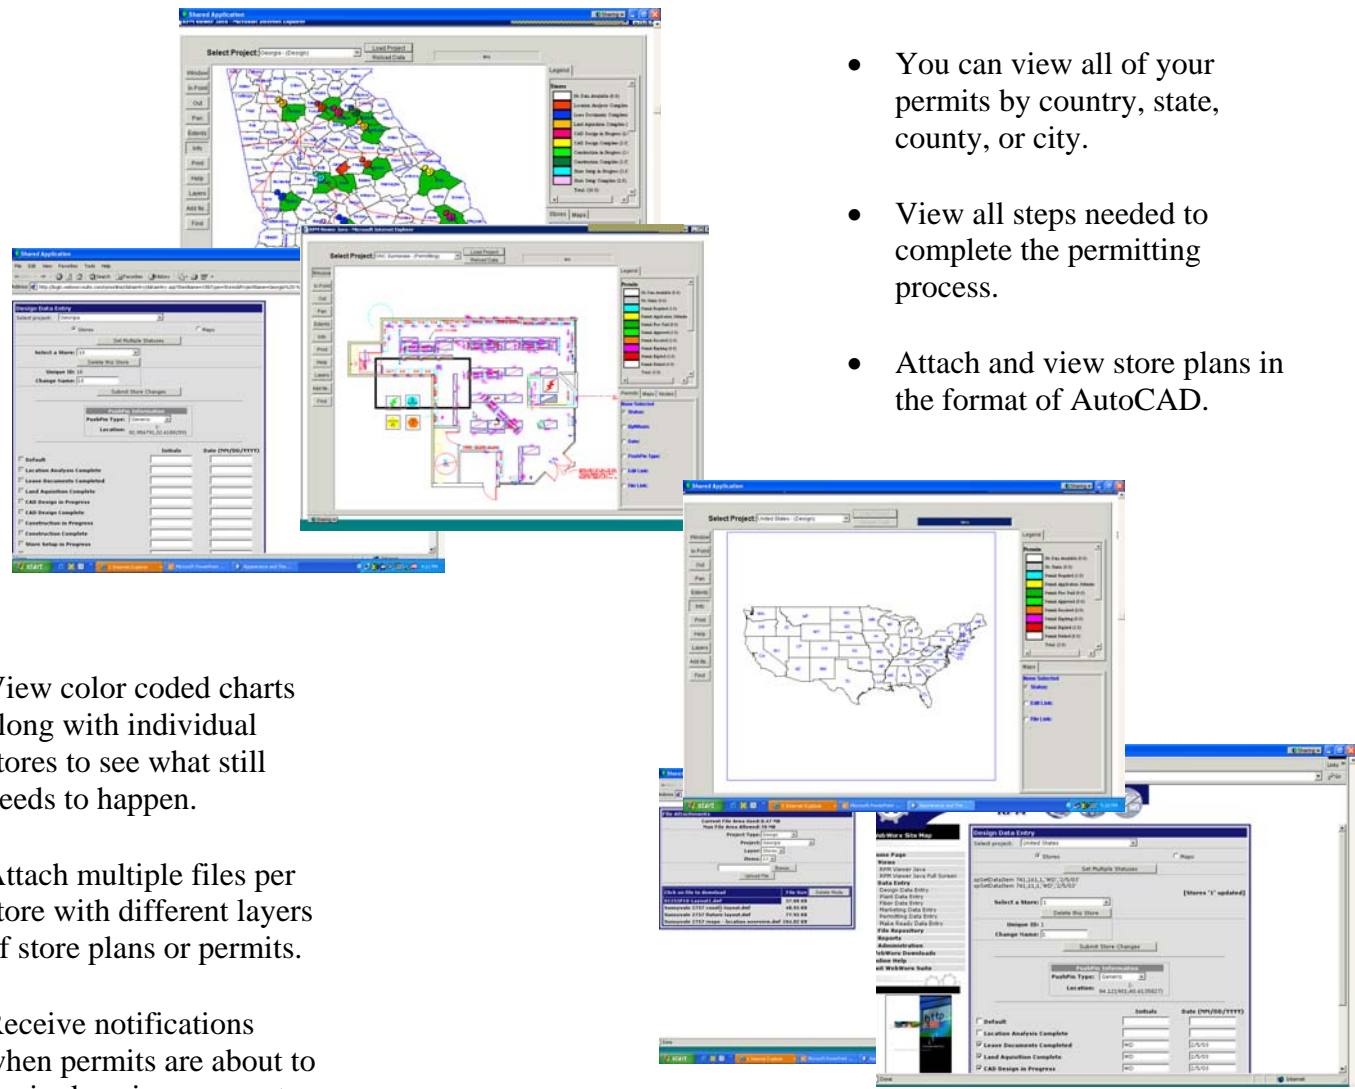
• You can view all of your permits by country, state, county, or city.

• View all steps needed to complete the permitting process.

• Attach and view store plans in the format of AutoCAD.

View color coded charts along with individual stores to see what still needs to happen.

Attach multiple files per store with different layers of store plans or permits.

Receive notifications when permits are about to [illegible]

Select Project:

Legend

Select Project:

Legend

Select Project:

Legend

Design Data Entry

Design Data Entry

File Attachments